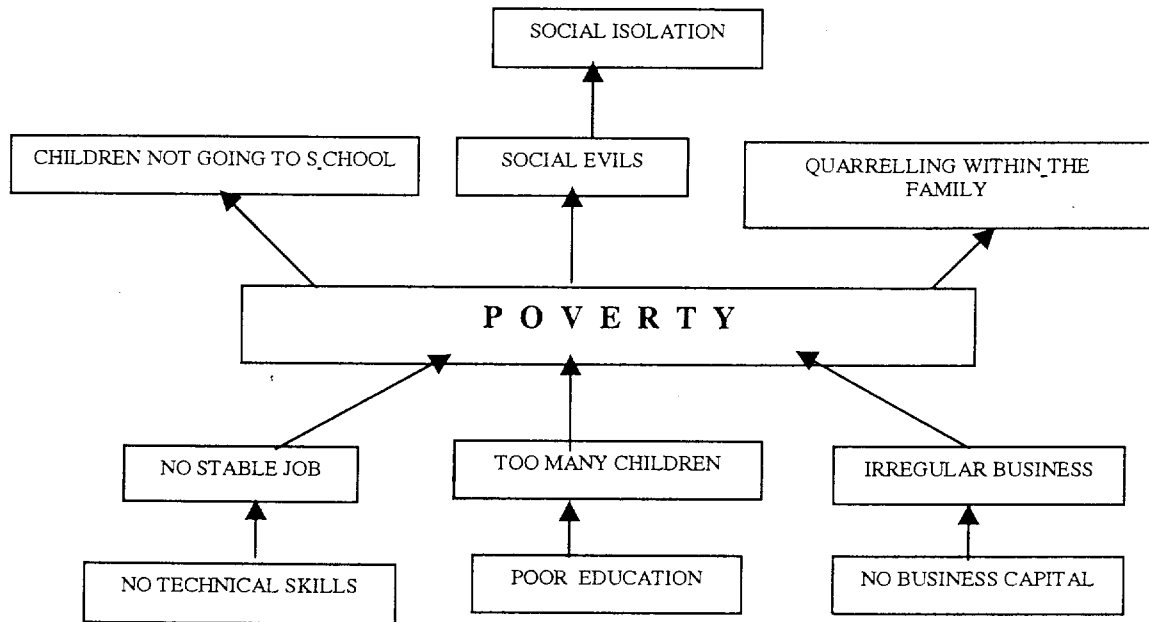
SOCIAL ISOLATION

CHILDREN NOT GOING TO S.CHOOL

SOCIAL EVILS

QUARRELLING WITHIN THE FAMILY

P O V E R T Y

NO STABLE JOB

TOO MANY CHILDREN

IRREGULAR BUSINESS

NO TECHNICAL SKILLS

POOR EDUCATION

NO BUSINESS CAPITAL